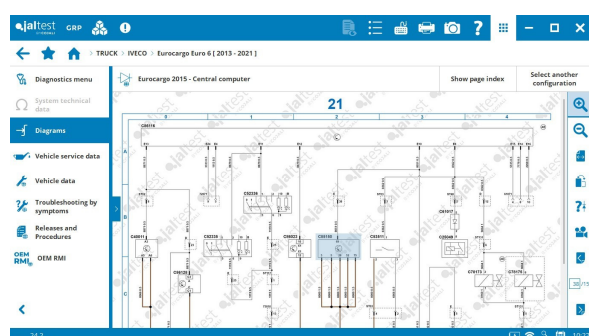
jaltest GRP

TRUCK > IVECO > Eurocargo Euro 6 [ 2013 - 2021 ]

Diagnostics menu

System technical data

Diagrams

Vehicle service data

Vehicle data

Troubleshooting by symptoms

Releases and Procedures

OEM RMI

Eurocargo 2015 - Central computer

Show page index

Select another configuration

21

1 2 3 4

A

B

C

C4081

C4018

C3224

C2224

C3230

C3231

C3301

C3006

C1017

C7117

C7173

36/78

24.2